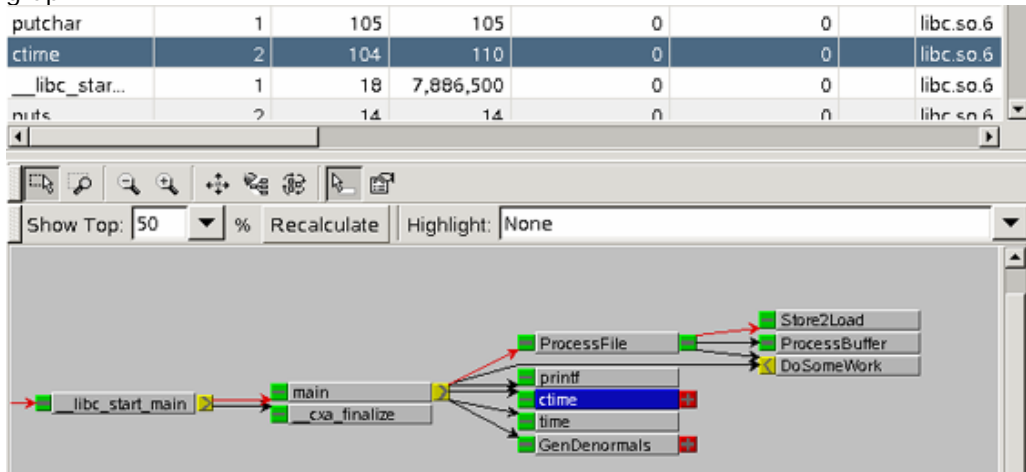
| putchar | 1 | 105 | 105 | 0 | 0 | libc.so.6 |
|---|---|---|---|---|---|---|
| ctime | 2 | 104 | 110 | 0 | 0 | libc.so.6 |
| __libc_star... | 1 | 18 | 7,886,500 | 0 | 0 | libc.so.6 |
| puts | 2 | 14 | 14 | 0 | 0 | libc.so.6 |

Show Top: 50 % Recalculate Highlight: None

__libc_start_main
main
__cxa_finalize
ProcessFile
printf
ctime
time
GenDenormals
Store2Load
ProcessBuffer
DoSomeWork